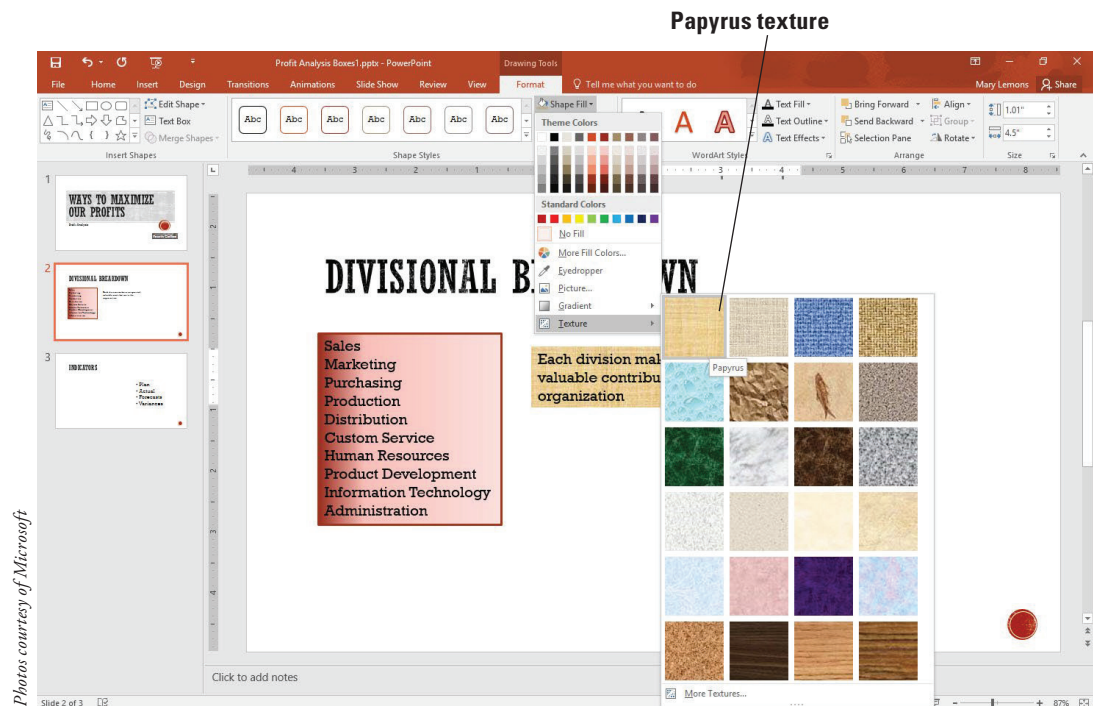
Papyrus texture

Profit Analysis Boxes1.pptx - PowerPoint

Drawing Tools

File Home Insert Design Transitions Animations Slide Show Review View Format Tell me what you want to do Mary Lemons Share

Edit Shape
Text Box
Merge Shapes
Insert Shapes

Abc Abc Abc Abc Abc Abc Abc
Shape Styles

Shape Fill
Theme Colors
Standard Colors
No Fill
More Fill Colors...
Eyedropper
Picture...
Gradient
Texture

A A
Text Fill
Text Outline
Text Effects
WordArt Styles

Bring Forward
Send Backward
Selection Pane
Align
Group
Rotate
Arrange

1.01"
4.5"
Size

1
WAYS TO MAXIMIZE OUR PROFITS

2
DIVISIONAL BREAKDOWN

3
INDICATORS
• Plan
• Actual
• Forecasts
• Variances

DIVISIONAL B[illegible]WN

Sales
Marketing
Purchasing
Production
Distribution
Custom Service
Human Resources
Product Development
Information Technology
Administration

Each division mak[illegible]
valuable contribu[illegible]
organization

Papyrus

More Textures...

Click to add notes

Slide 2 of 3

87%

Photos courtesy of Microsoft